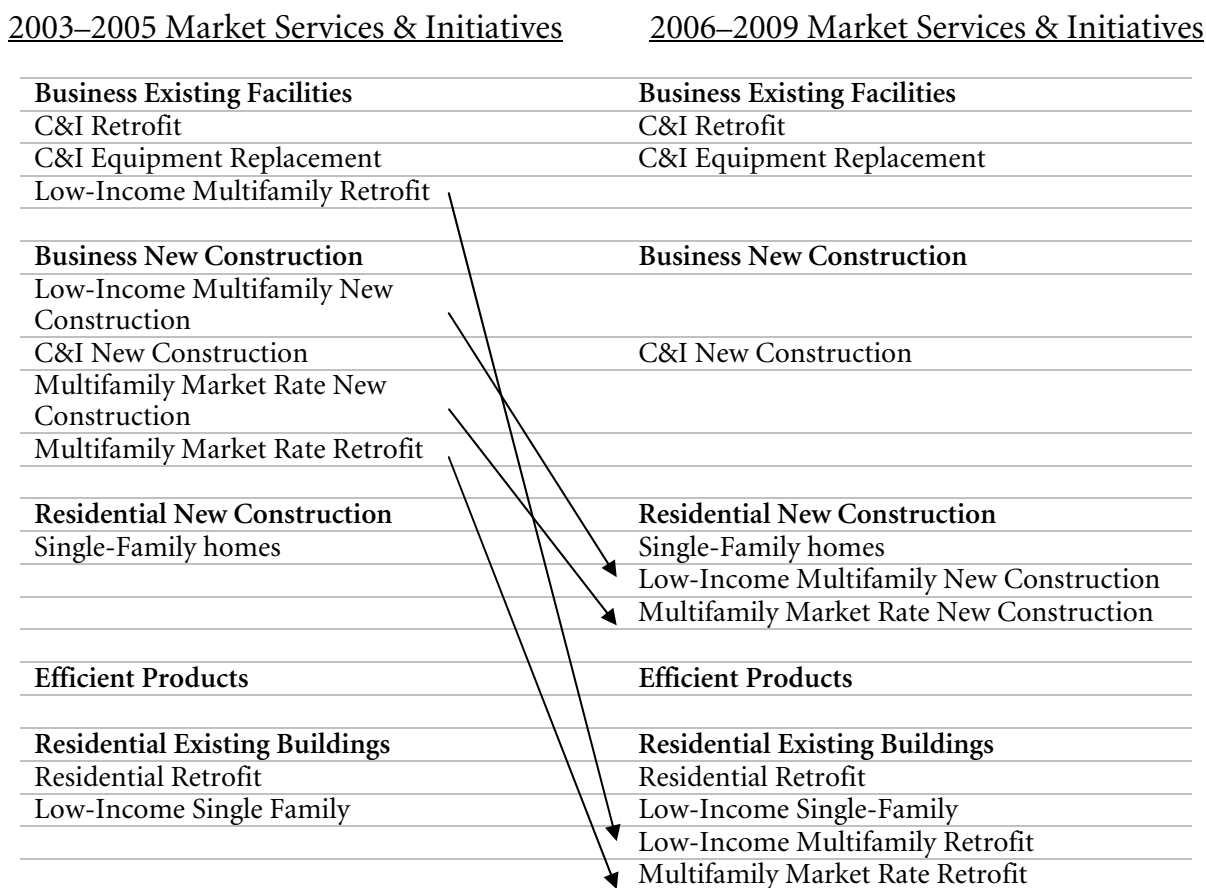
2003–2005 Market Services & Initiatives

2006–2009 Market Services & Initiatives

| 2003–2005 | 2006–2009 |
|---|---|
| **Business Existing Facilities** | **Business Existing Facilities** |
| C&I Retrofit | C&I Retrofit |
| C&I Equipment Replacement | C&I Equipment Replacement |
| Low-Income Multifamily Retrofit | |
| | |
| **Business New Construction** | **Business New Construction** |
| Low-Income Multifamily New Construction | |
| C&I New Construction | C&I New Construction |
| Multifamily Market Rate New Construction | |
| Multifamily Market Rate Retrofit | |
| | |
| **Residential New Construction** | **Residential New Construction** |
| Single-Family homes | Single-Family homes |
| | Low-Income Multifamily New Construction |
| | Multifamily Market Rate New Construction |
| | |
| **Efficient Products** | **Efficient Products** |
| | |
| **Residential Existing Buildings** | **Residential Existing Buildings** |
| Residential Retrofit | Residential Retrofit |
| Low-Income Single Family | Low-Income Single-Family |
| | Low-Income Multifamily Retrofit |
| | Multifamily Market Rate Retrofit |